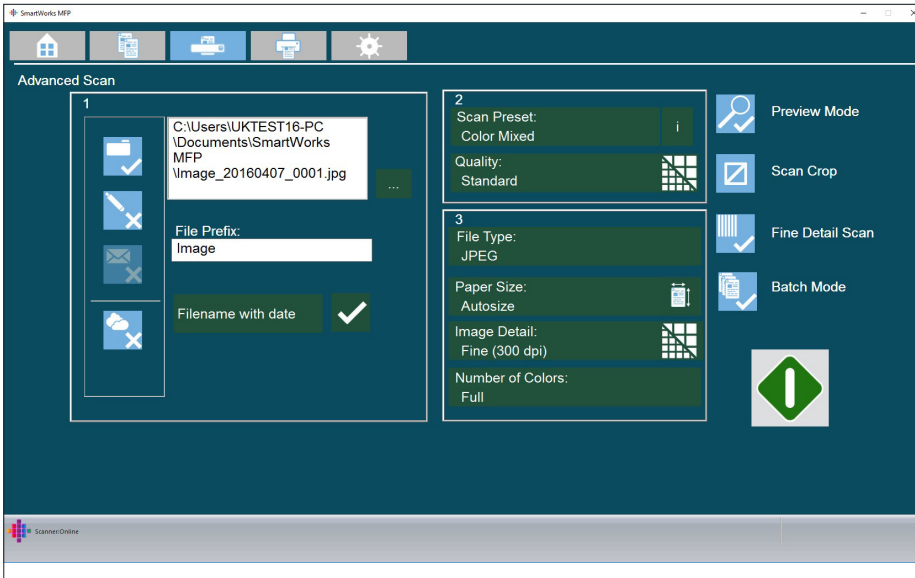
SmartWorks MFP

Advanced Scan

1

C:\Users\UKTEST16-PC \Documents\SmartWorks MFP \Image_20160407_0001.jpg

...

File Prefix:

Image

Filename with date

2

Scan Preset:

Color Mixed

i

Quality:

Standard

3

File Type:

JPEG

Paper Size:

Autosize

Image Detail:

Fine (300 dpi)

Number of Colors:

Full

Preview Mode

Scan Crop

Fine Detail Scan

Batch Mode

Scanner:Online